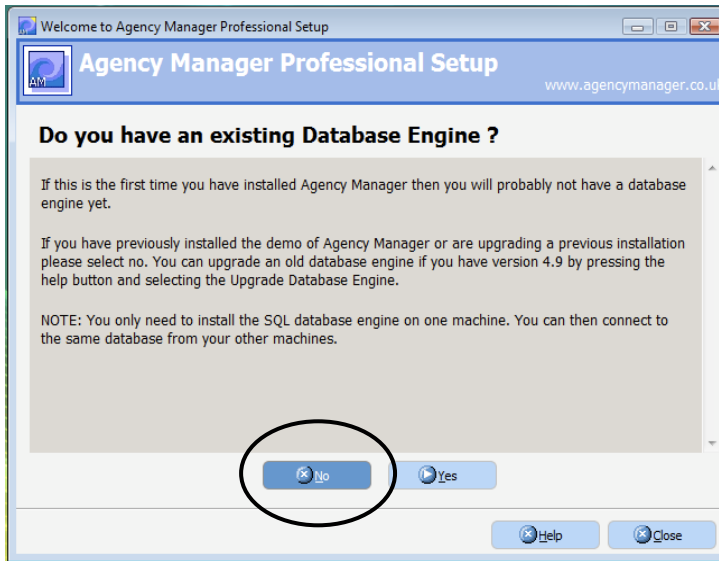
Welcome to Agency Manager Professional Setup

AM

Agency Manager Professional Setup

www.agencymanager.co.uk

Do you have an existing Database Engine ?

If this is the first time you have installed Agency Manager then you will probably not have a database engine yet.

If you have previously installed the demo of Agency Manager or are upgrading a previous installation please select no. You can upgrade an old database engine if you have version 4.9 by pressing the help button and selecting the Upgrade Database Engine.

NOTE: You only need to install the SQL database engine on one machine. You can then connect to the same database from your other machines.

No

Yes

Help

Close